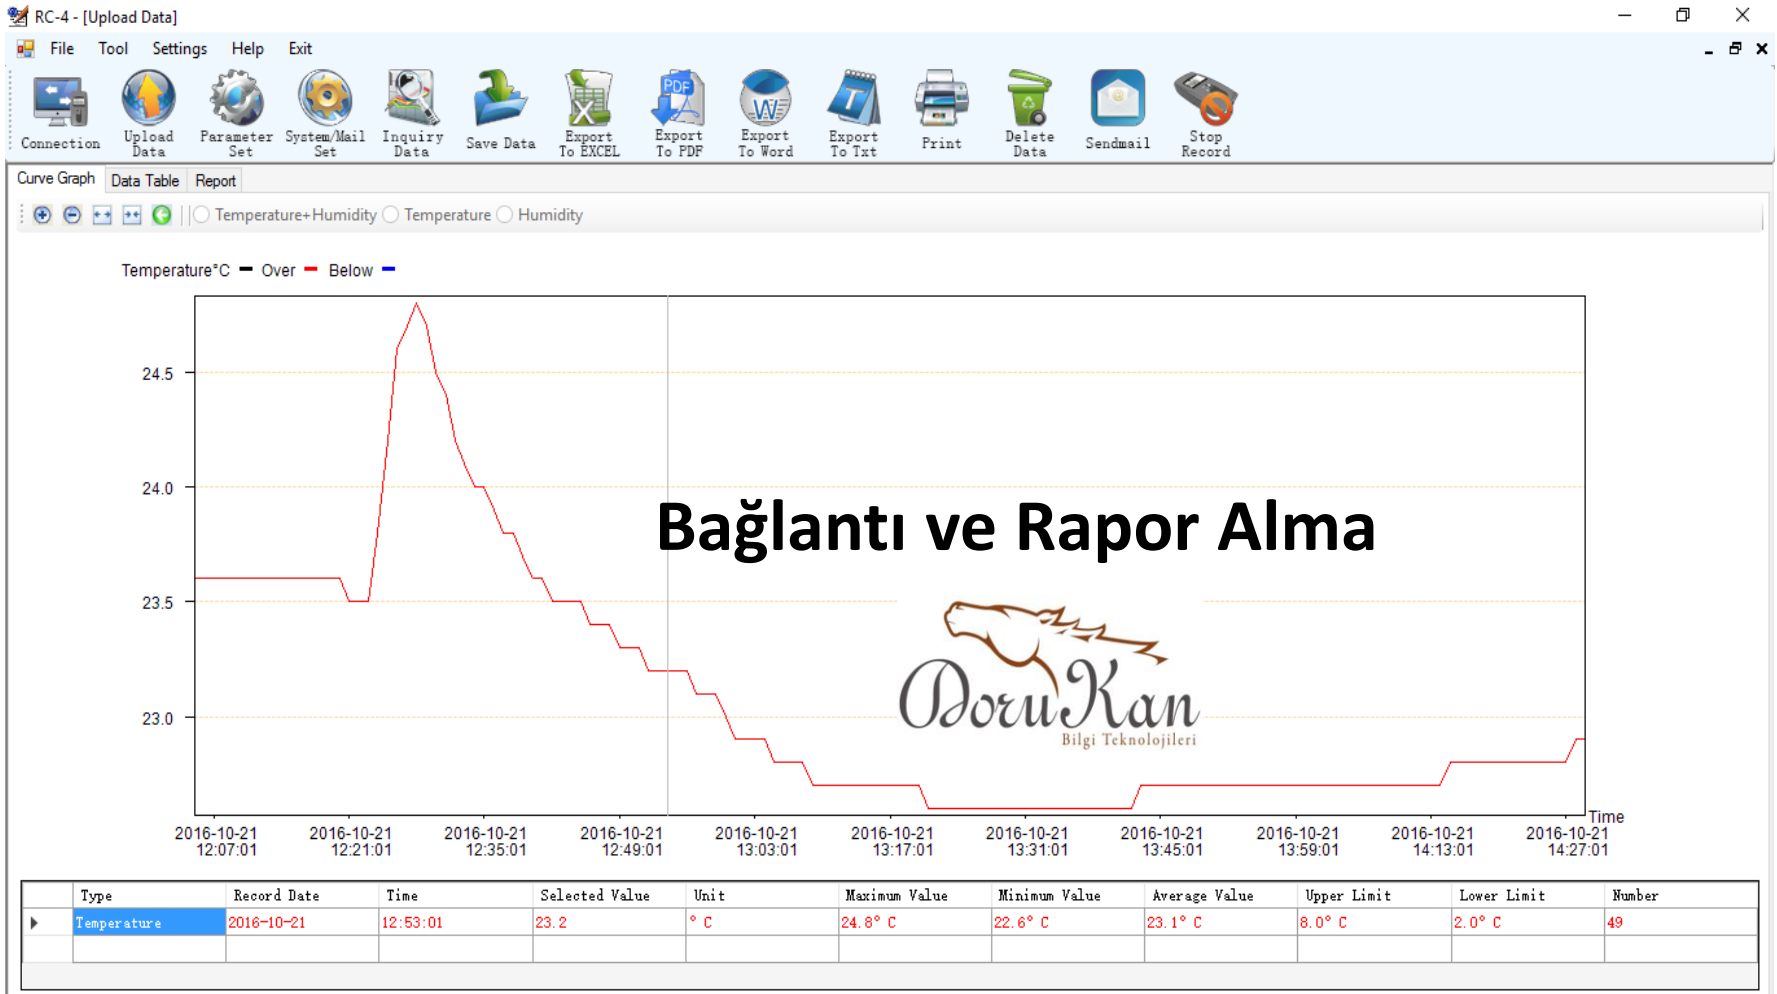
RC-4 - [Upload Data]

File Tool Settings Help Exit

Connection | Upload Data | Parameter Set | System/Mail Set | Inquiry Data | Save Data | Export To EXCEL | Export To PDF | Export To Word | Export To Txt | Print | Delete Data | Sendmail | Stop Record

Curve Graph | Data Table | Report

Temperature+Humidity Temperature Humidity

Temperature°C Over Below

24.5
24.0
23.5
23.0

Bağlantı ve Rapor Alma

DoruKan
Bilgi Teknolojileri

Time

2016-10-21 12:07:01 | 2016-10-21 12:21:01 | 2016-10-21 12:35:01 | 2016-10-21 12:49:01 | 2016-10-21 13:03:01 | 2016-10-21 13:17:01 | 2016-10-21 13:31:01 | 2016-10-21 13:45:01 | 2016-10-21 13:59:01 | 2016-10-21 14:13:01 | 2016-10-21 14:27:01

| Type | Record Date | Time | Selected Value | Unit | Maximum Value | Minimum Value | Average Value | Upper Limit | Lower Limit | Number |
|---|---|---|---|---|---|---|---|---|---|---|
| Temperature | 2016-10-21 | 12:53:01 | 23.2 | ° C | 24.8° C | 22.6° C | 23.1° C | 8.0° C | 2.0° C | 49 |